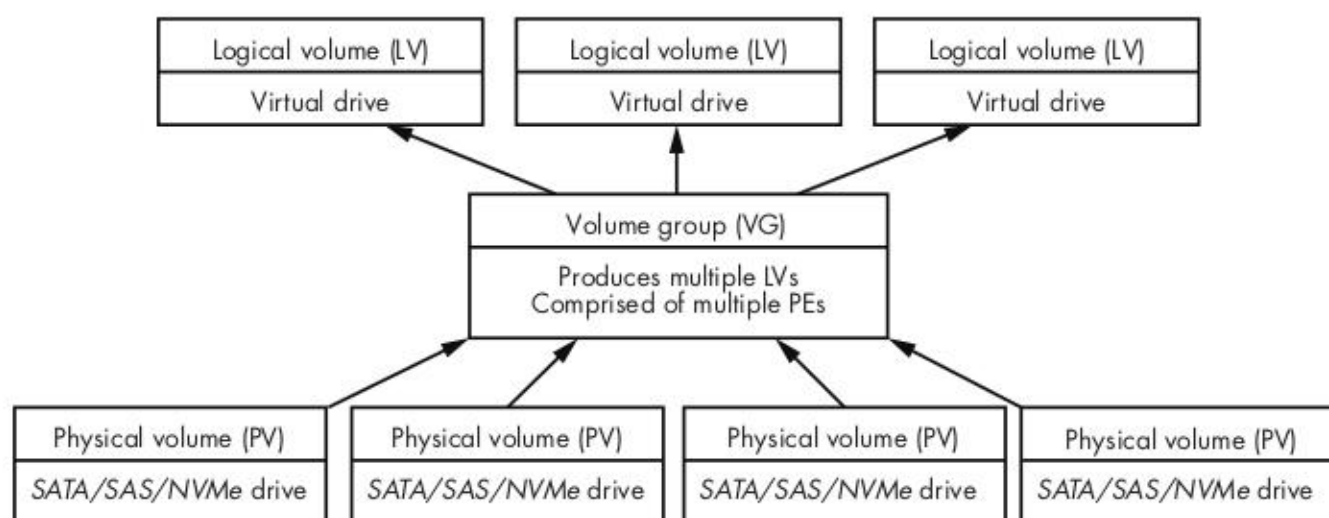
Logical volume (LV)
Virtual drive

Logical volume (LV)
Virtual drive

Logical volume (LV)
Virtual drive

Volume group (VG)
Produces multiple LVs
Comprised of multiple PEs

Physical volume (PV)
SATA/SAS/NVMe drive

Physical volume (PV)
SATA/SAS/NVMe drive

Physical volume (PV)
SATA/SAS/NVMe drive

Physical volume (PV)
SATA/SAS/NVMe drive